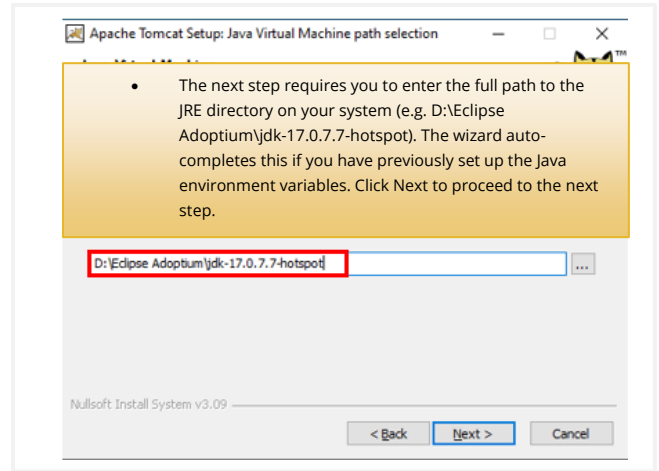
Apache Tomcat Setup: Java Virtual Machine path selection

™

• The next step requires you to enter the full path to the JRE directory on your system (e.g. D:\Eclipse Adoptium\jdk-17.0.7.7-hotspot). The wizard auto-completes this if you have previously set up the Java environment variables. Click Next to proceed to the next step.

D:\Eclipse Adoptium\jdk-17.0.7.7-hotspot

...

Nullsoft Install System v3.09

< Back Next > Cancel